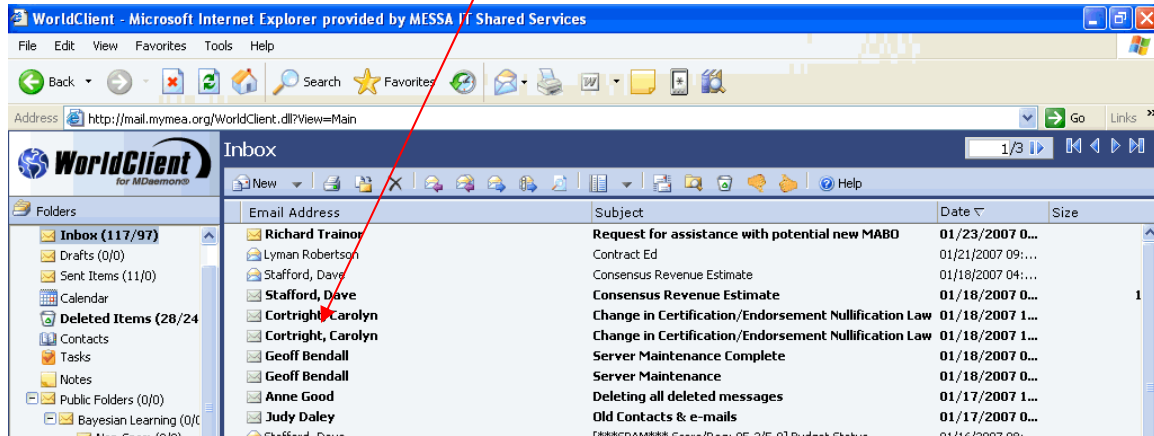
WorldClient - Microsoft Internet Explorer provided by MESSA IT Shared Services

File Edit View Favorites Tools Help

Back Search Favorites

Address http://mail.mymea.org/WorldClient.dll?View=Main

Go Links

WorldClient for MDaemon

Inbox

1/3

New Help

Folders

Inbox (117/97)
Drafts (0/0)
Sent Items (11/0)
Calendar
Deleted Items (28/24
Contacts
Tasks
Notes
Public Folders (0/0)
Bayesian Learning (0/0

| Email Address | Subject | Date | Size |
|---|---|---|---|
| Richard Trainor | Request for assistance with potential new MABO | 01/23/2007 0... | |
| Lyman Robertson | Contract Ed | 01/21/2007 09:... | |
| Stafford, Dave | Consensus Revenue Estimate | 01/18/2007 04:... | |
| Stafford, Dave | Consensus Revenue Estimate | 01/18/2007 0... | 1 |
| Cortright, Carolyn | Change in Certification/Endorsement Nullification Law | 01/18/2007 1... | |
| Cortright, Carolyn | Change in Certification/Endorsement Nullification Law | 01/18/2007 1... | |
| Geoff Bendall | Server Maintenance Complete | 01/18/2007 0... | |
| Geoff Bendall | Server Maintenance | 01/18/2007 0... | |
| Anne Good | Deleting all deleted messages | 01/17/2007 1... | |
| Judy Daley | Old Contacts & e-mails | 01/17/2007 0... | |